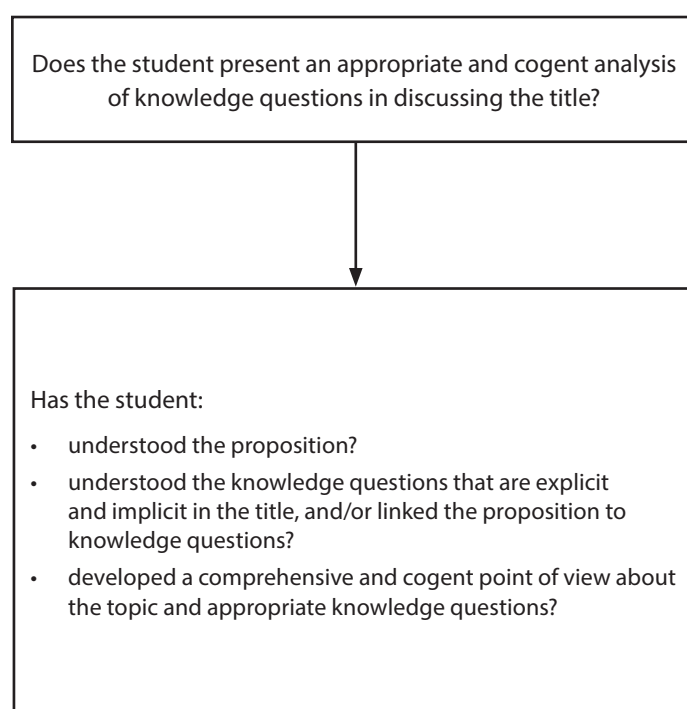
Does the student present an appropriate and cogent analysis of knowledge questions in discussing the title?

Has the student:

- understood the proposition?
- understood the knowledge questions that are explicit and implicit in the title, and/or linked the proposition to knowledge questions?
- developed a comprehensive and cogent point of view about the topic and appropriate knowledge questions?